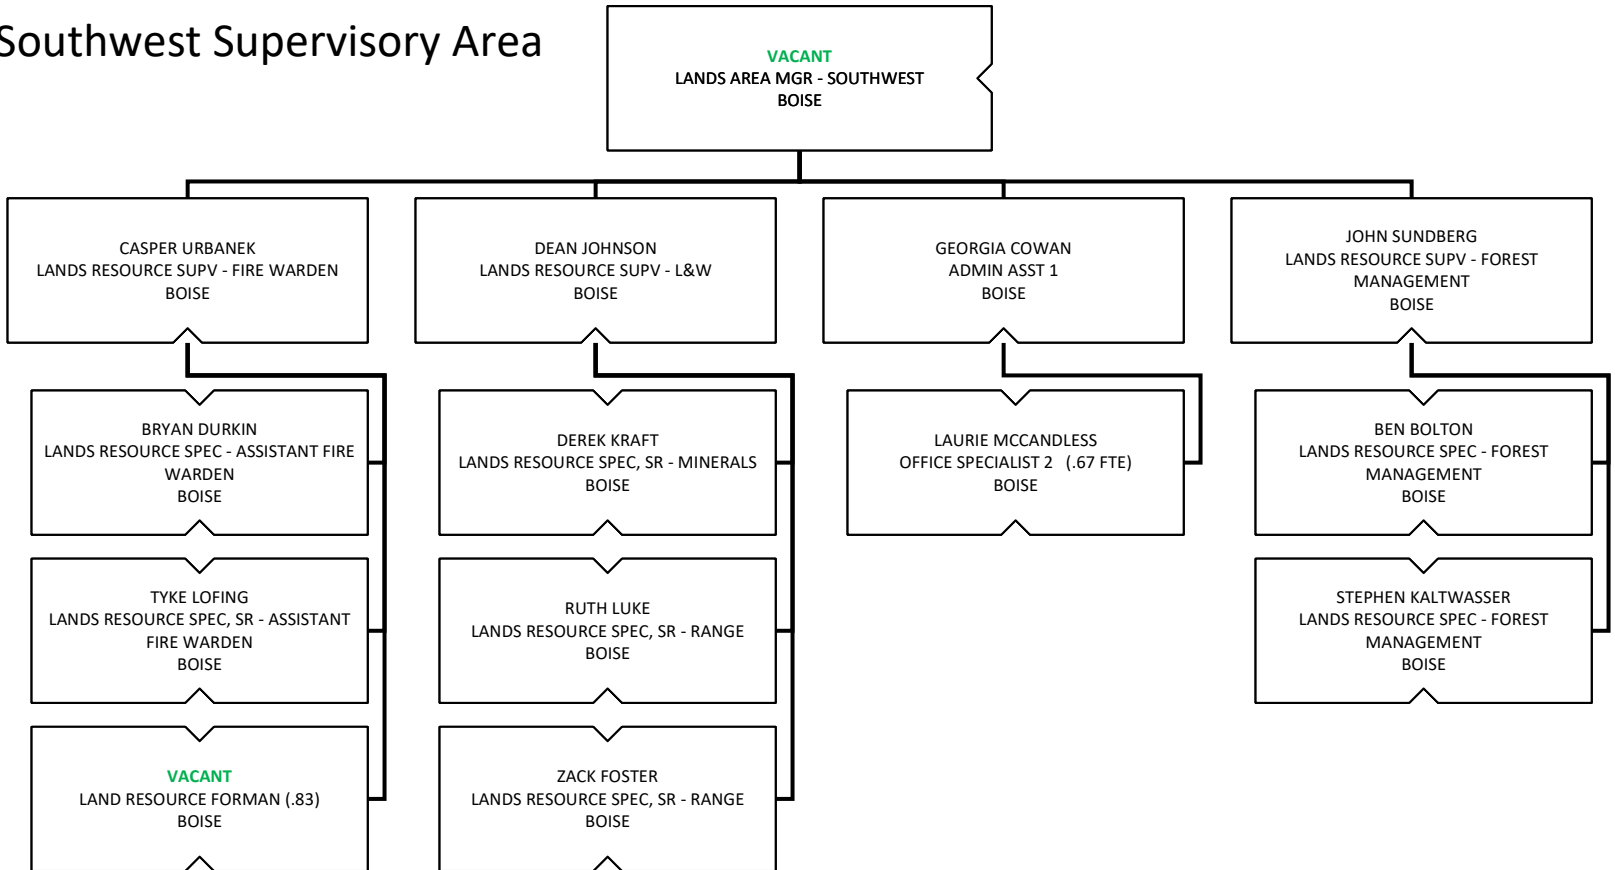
Southwest Supervisory Area

VACANT
LANDS AREA MGR - SOUTHWEST
BOISE

CASPER URBANEK
LANDS RESOURCE SUPV - FIRE WARDEN
BOISE

BRYAN DURKIN
LANDS RESOURCE SPEC - ASSISTANT FIRE WARDEN
BOISE

TYKE LOFING
LANDS RESOURCE SPEC, SR - ASSISTANT FIRE WARDEN
BOISE

VACANT
LAND RESOURCE FORMAN (.83)
BOISE

DEAN JOHNSON
LANDS RESOURCE SUPV - L&W
BOISE

DEREK KRAFT
LANDS RESOURCE SPEC, SR - MINERALS
BOISE

RUTH LUKE
LANDS RESOURCE SPEC, SR - RANGE
BOISE

ZACK FOSTER
LANDS RESOURCE SPEC, SR - RANGE
BOISE

GEORGIA COWAN
ADMIN ASST 1
BOISE

LAURIE MCCANDLESS
OFFICE SPECIALIST 2 (.67 FTE)
BOISE

JOHN SUNDBERG
LANDS RESOURCE SUPV - FOREST MANAGEMENT
BOISE

BEN BOLTON
LANDS RESOURCE SPEC - FOREST MANAGEMENT
BOISE

STEPHEN KALTWASSER
LANDS RESOURCE SPEC - FOREST MANAGEMENT
BOISE